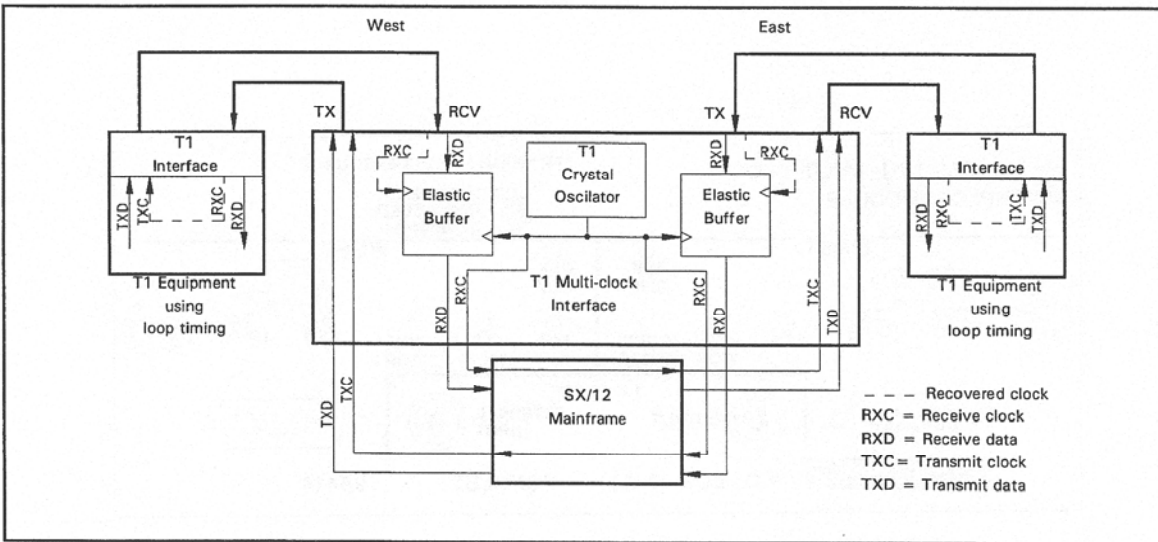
West

East

TX

RCV

TX

RCV

T1 Interface

TXD
TXC
LRXC
RXD

T1 Equipment using loop timing

RXC
RXD

Elastic Buffer

T1 Crystal Oscilator

RXD
RXC

Elastic Buffer

T1 Interface

RXD
RXC
LTXC
TXD

T1 Equipment using loop timing

RXC
RXD

T1 Multi-clock Interface

RXC
RXD

TXC
TXD

TXD
TXC

SX/12 Mainframe

- - - Recovered clock
RXC = Receive clock
RXD = Receive data
TXC = Transmit clock
TXD = Transmit data